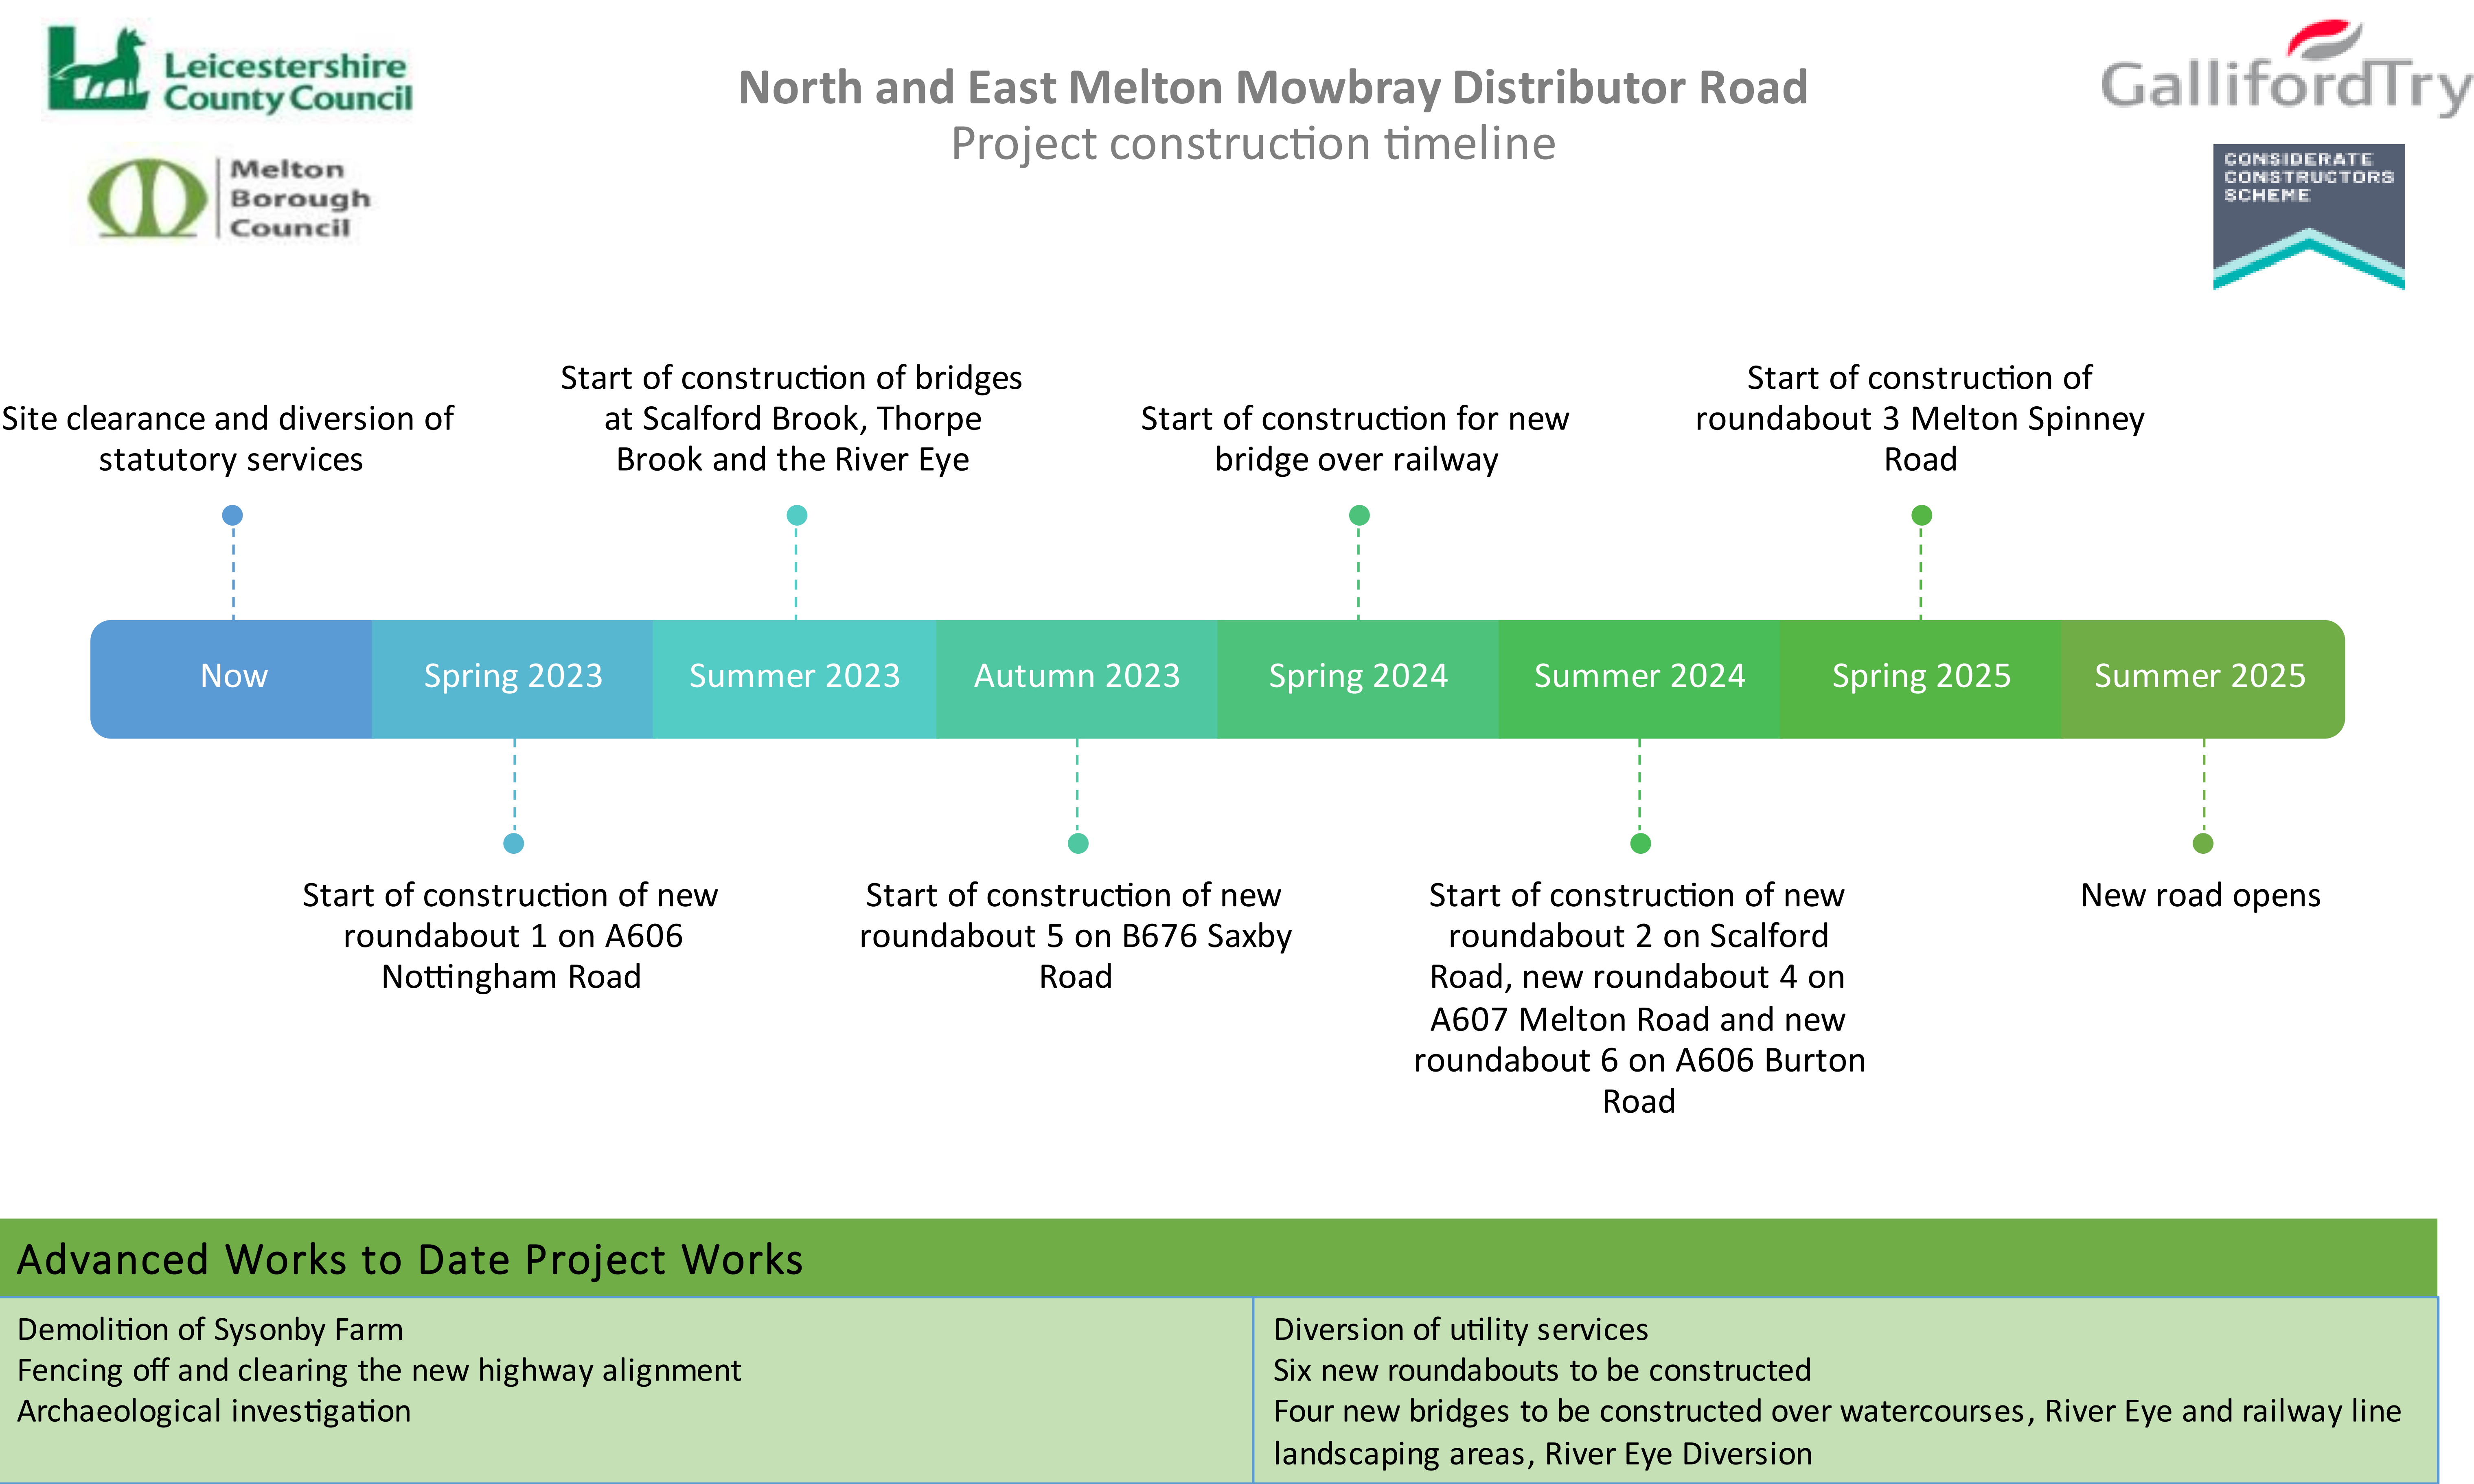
Leicestershire County Council

Melton Borough Council

North and East Melton Mowbray Distributor Road
Project construction timeline

GallifordTry

CONSIDERATE CONSTRUCTORS SCHEME

Site clearance and diversion of statutory services

Start of construction of bridges at Scalford Brook, Thorpe Brook and the River Eye

Start of construction for new bridge over railway

Start of construction of roundabout 3 Melton Spinney Road

Now | Spring 2023 | Summer 2023 | Autumn 2023 | Spring 2024 | Summer 2024 | Spring 2025 | Summer 2025

Start of construction of new roundabout 1 on A606 Nottingham Road

Start of construction of new roundabout 5 on B676 Saxby Road

Start of construction of new roundabout 2 on Scalford Road, new roundabout 4 on A607 Melton Road and new roundabout 6 on A606 Burton Road

New road opens

| Advanced Works to Date Project Works | |
|---|---|
| Demolition of Sysonby Farm<br>Fencing off and clearing the new highway alignment<br>Archaeological investigation | Diversion of utility services<br>Six new roundabouts to be constructed<br>Four new bridges to be constructed over watercourses, River Eye and railway line<br>landscaping areas, River Eye Diversion |